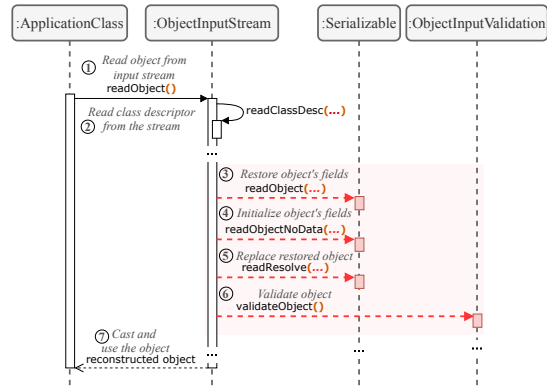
:ApplicationClass

:ObjectInputStream

:Serializable

:ObjectInputValidation

① Read object from input stream
readObject()

readClassDesc(...)

② Read class descriptor from the stream

③ Restore object's fields
readObject(...)

④ Initialize object's fields
readObjectNoData(...)

⑤ Replace restored object
readResolve(...)

⑥ Validate object
validateObject()

⑦ Cast and use the object
reconstructed object